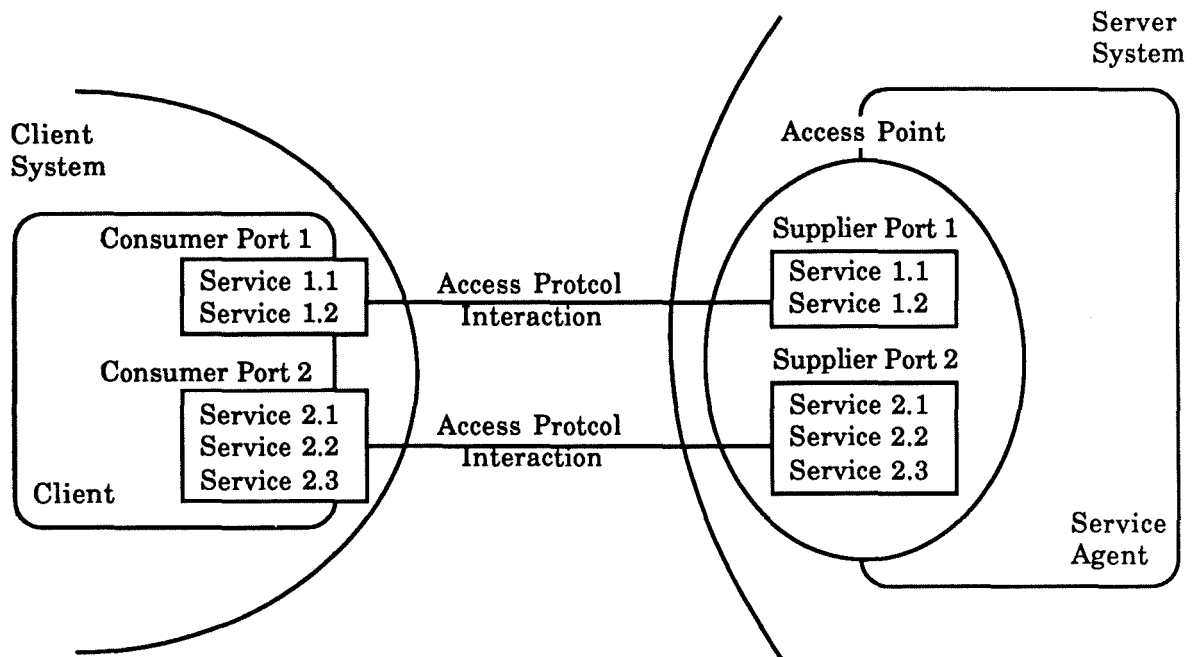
Server System

Client System

Access Point

Consumer Port 1

Service 1.1
Service 1.2

Access Protcol Interaction

Supplier Port 1

Service 1.1
Service 1.2

Consumer Port 2

Supplier Port 2

Service 2.1
Service 2.2
Service 2.3

Access Protcol Interaction

Service 2.1
Service 2.2
Service 2.3

Client

Service Agent